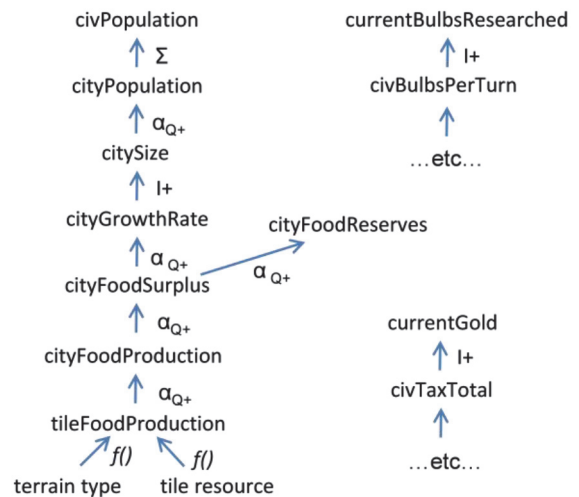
civPopulation
Σ
cityPopulation
$\alpha_{Q+}$
citySize
I+
cityGrowthRate
$\alpha_{Q+}$
cityFoodSurplus
$\alpha_{Q+}$
cityFoodReserves
$\alpha_{Q+}$
cityFoodProduction
$\alpha_{Q+}$
tileFoodProduction
f()
f()
terrain type
tile resource

currentBulbsResearched
I+
civBulbsPerTurn
…etc…

currentGold
I+
civTaxTotal
…etc…